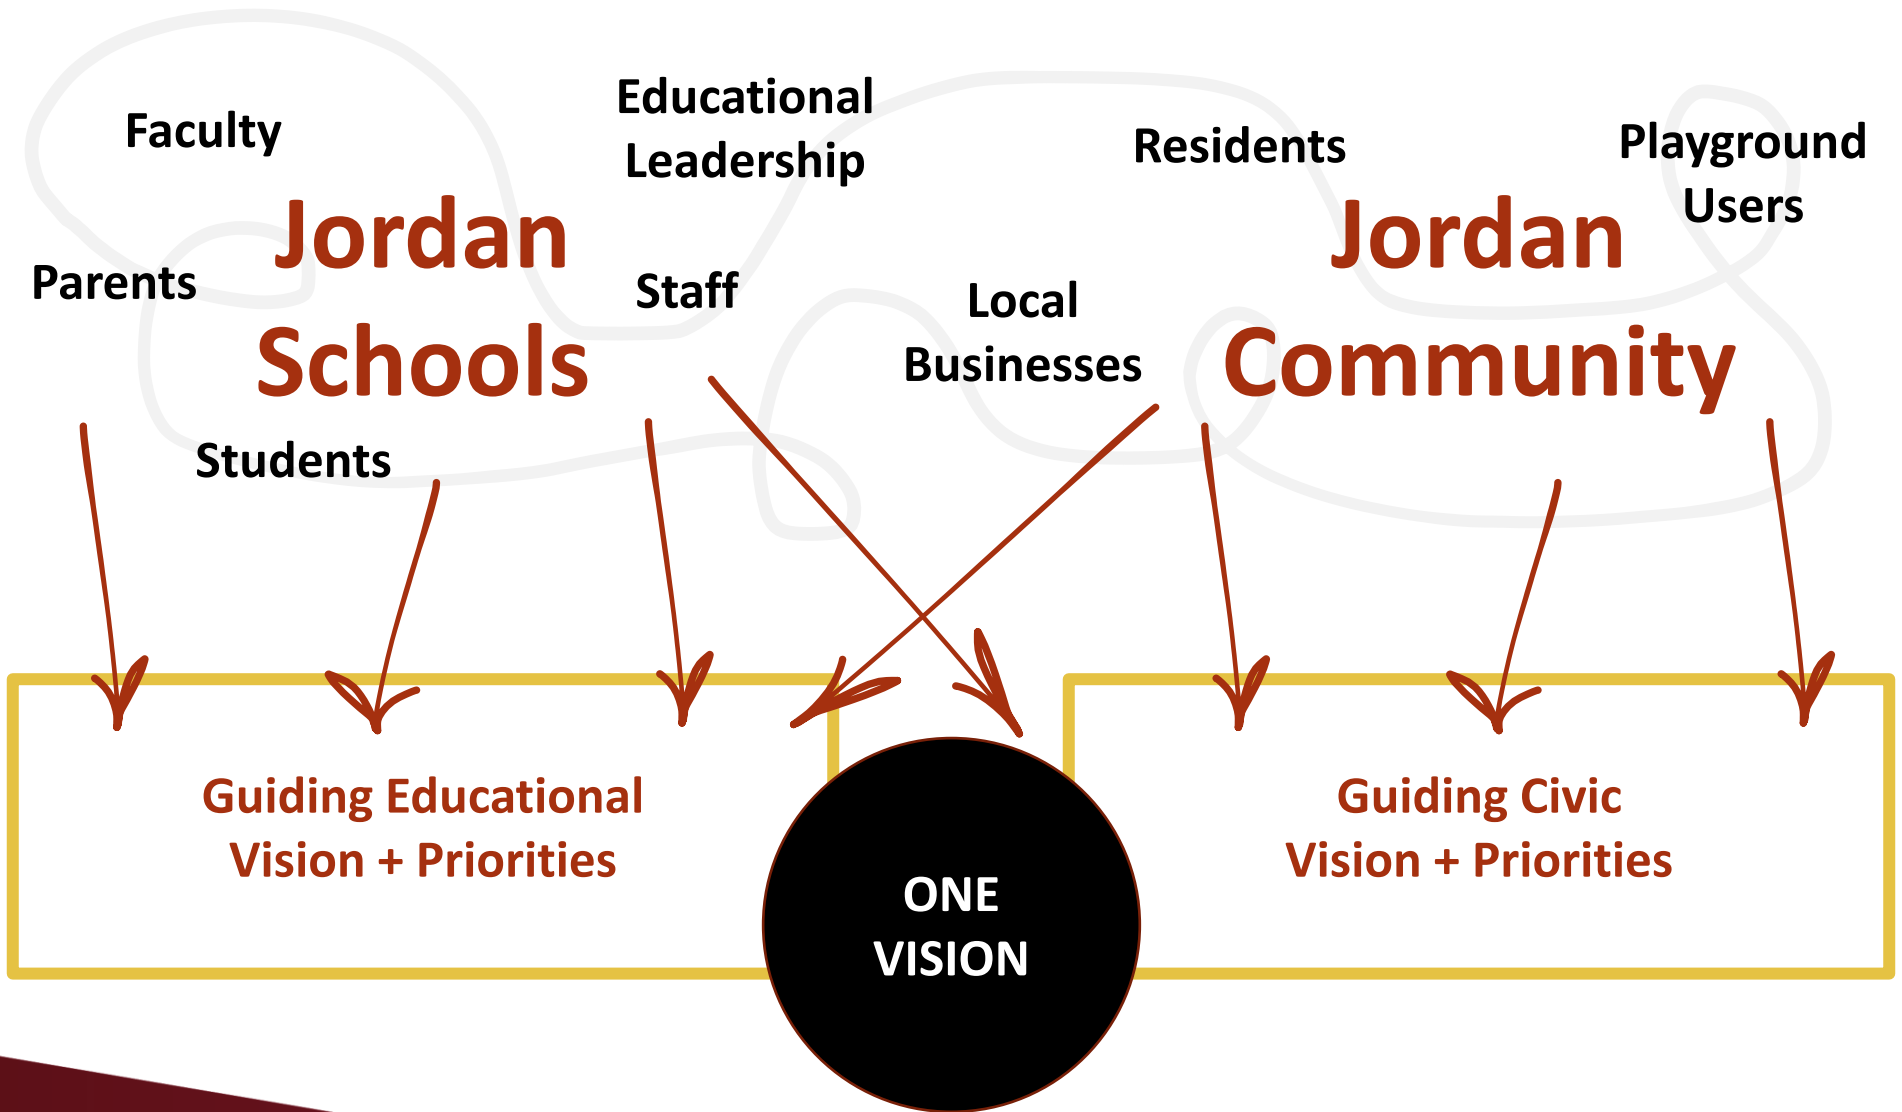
Faculty

Educational Leadership

Residents

Playground Users

Jordan Schools

Parents

Staff

Local Businesses

Jordan Community

Students

Guiding Educational Vision + Priorities

ONE VISION

Guiding Civic Vision + Priorities